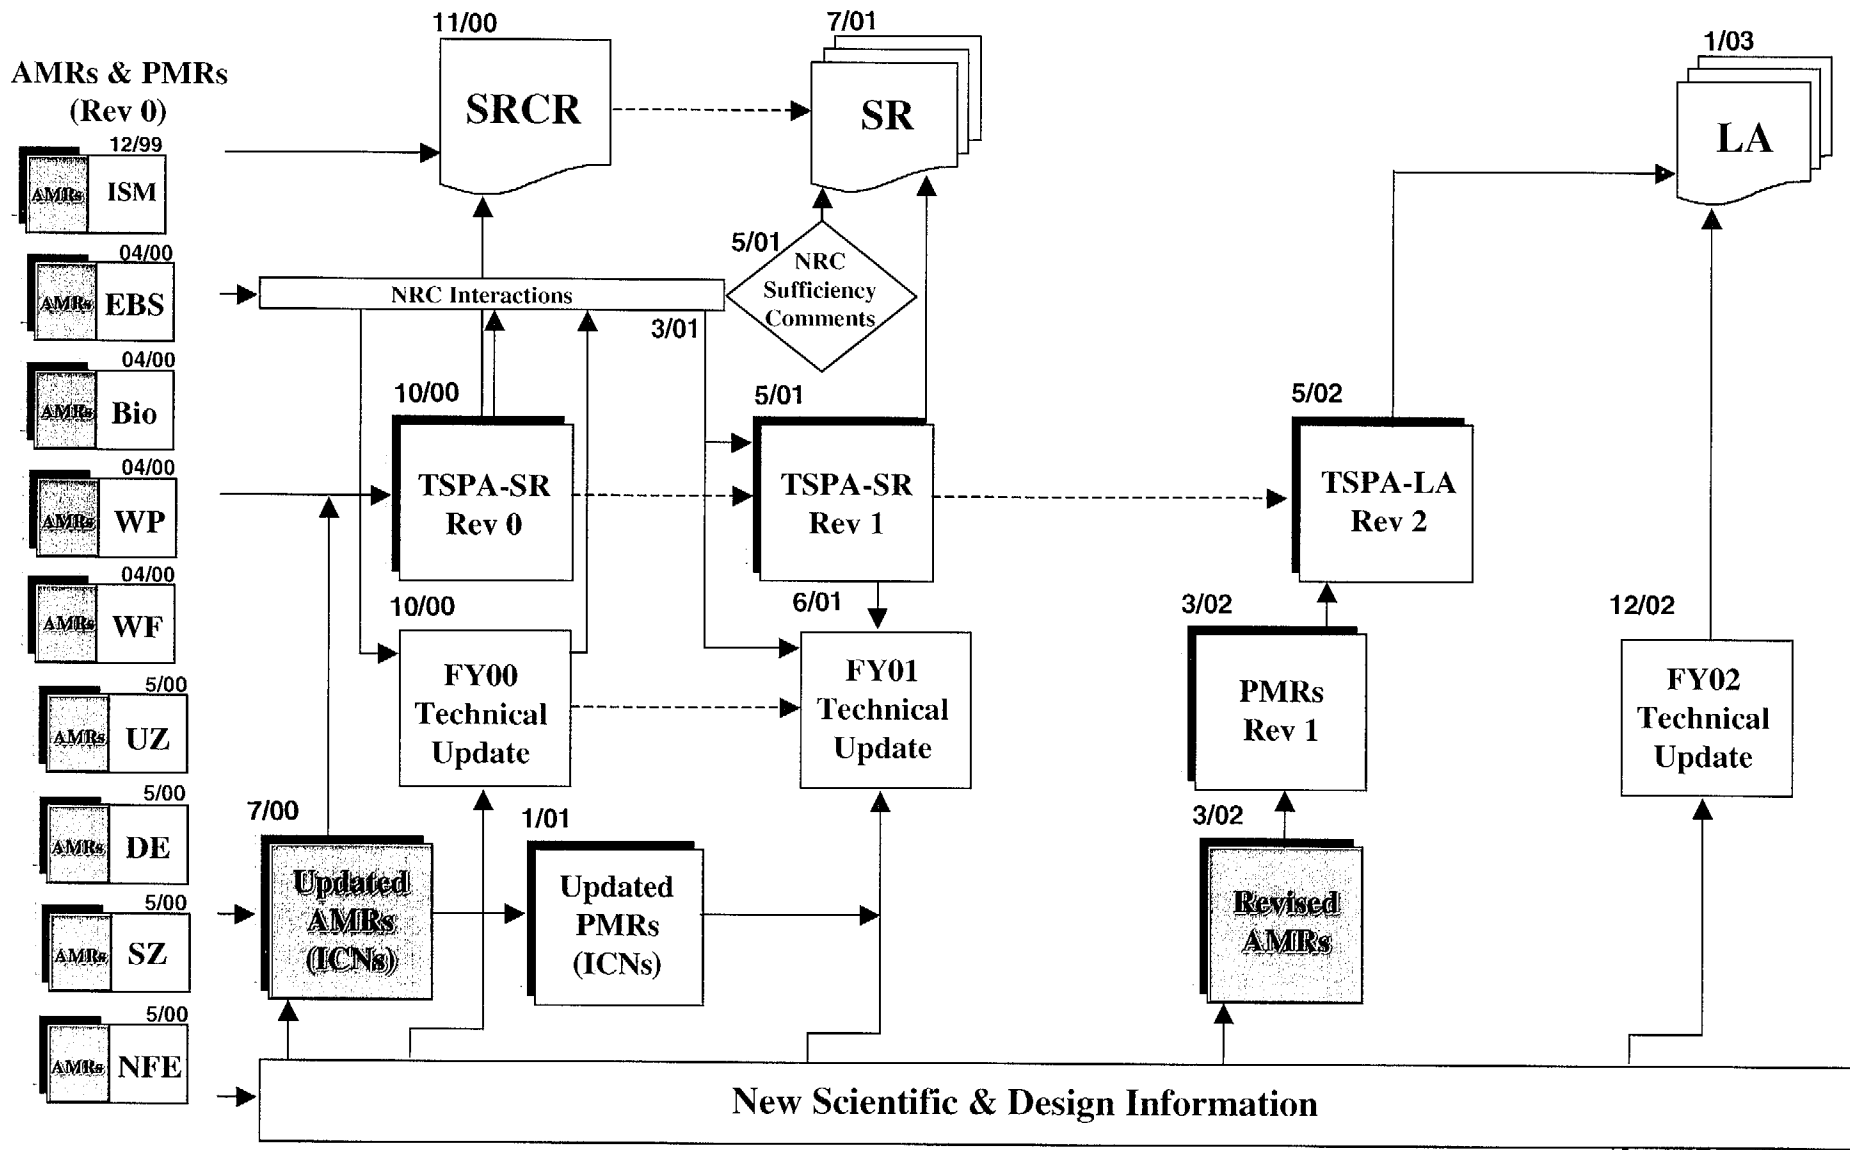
AMRs & PMRs
(Rev 0)

12/99
AMRs ISM

04/00
AMRs EBS

04/00
AMRs Bio

04/00
AMRs WP

04/00
AMRs WF

5/00
AMRs UZ

5/00
AMRs DE

5/00
AMRs SZ

5/00
AMRs NFE

11/00
SRCR

7/01
SR

1/03
LA

5/01
NRC Sufficiency Comments

NRC Interactions

3/01

10/00
TSPA-SR Rev 0

5/01
TSPA-SR Rev 1

5/02
TSPA-LA Rev 2

10/00
FY00 Technical Update

6/01
FY01 Technical Update

3/02
PMRs Rev 1

12/02
FY02 Technical Update

7/00
Updated AMRs (ICNs)

1/01
Updated PMRs (ICNs)

3/02
Revised AMRs

New Scientific & Design Information